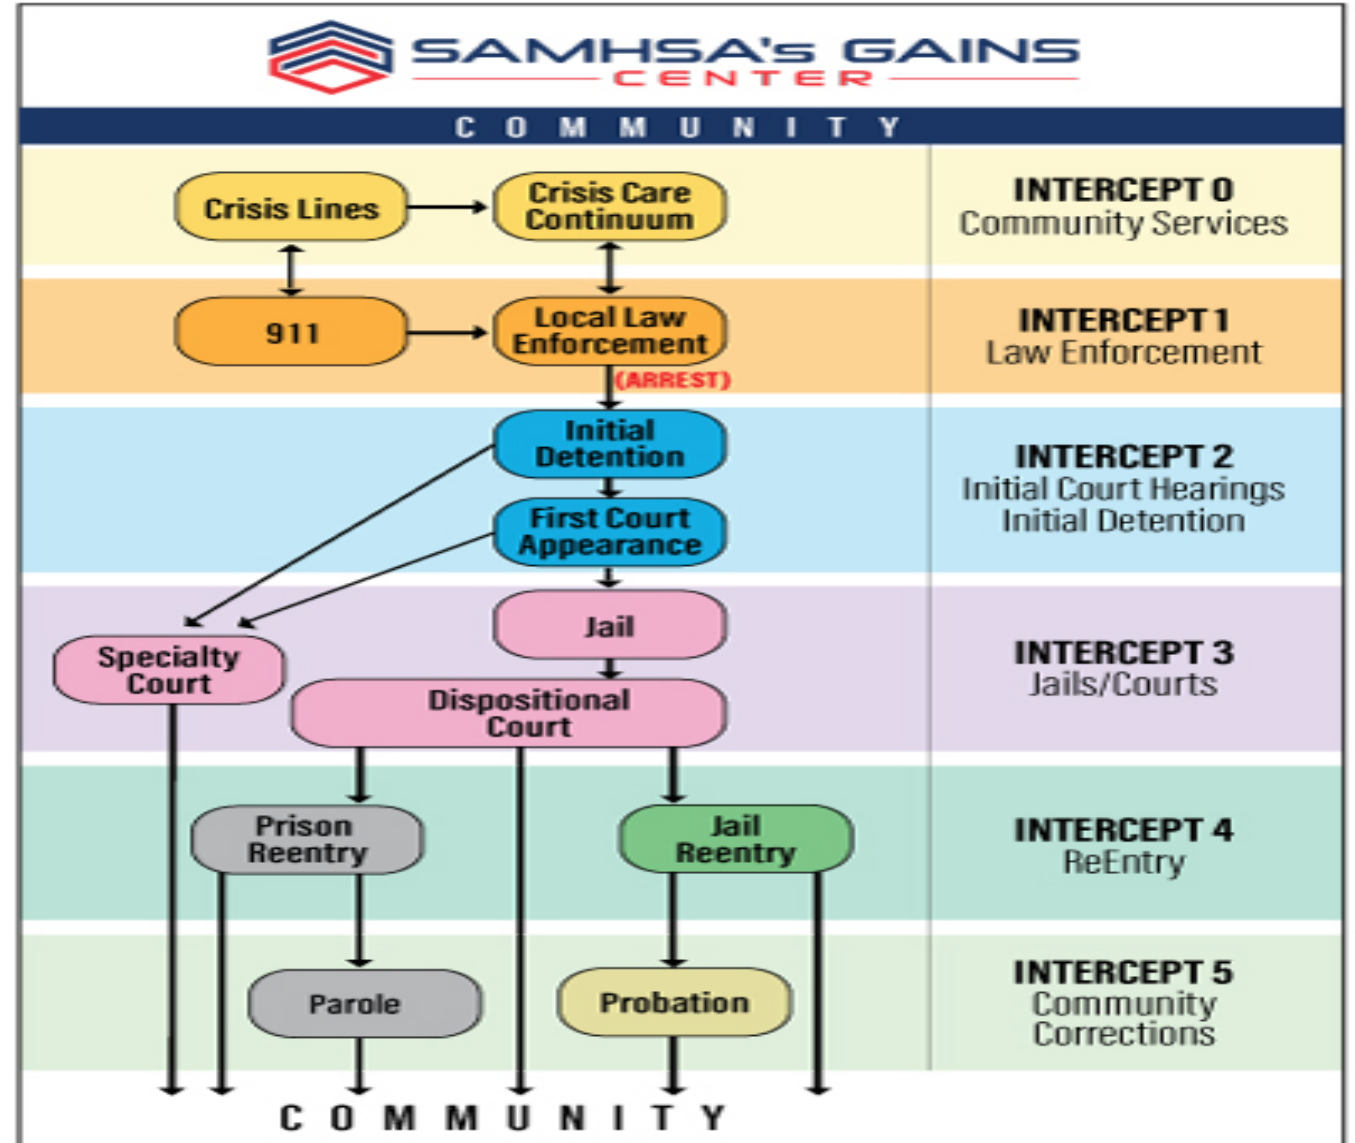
SAMHSA's GAINS CENTER

COMMUNITY

Crisis Lines

Crisis Care Continuum

INTERCEPT 0
Community Services

911

Local Law Enforcement

(ARREST)

INTERCEPT 1
Law Enforcement

Initial Detention

First Court Appearance

INTERCEPT 2
Initial Court Hearings
Initial Detention

Jail

Specialty Court

Dispositional Court

INTERCEPT 3
Jails/Courts

Prison Reentry

Jail Reentry

INTERCEPT 4
ReEntry

Parole

Probation

INTERCEPT 5
Community Corrections

COMMUNITY